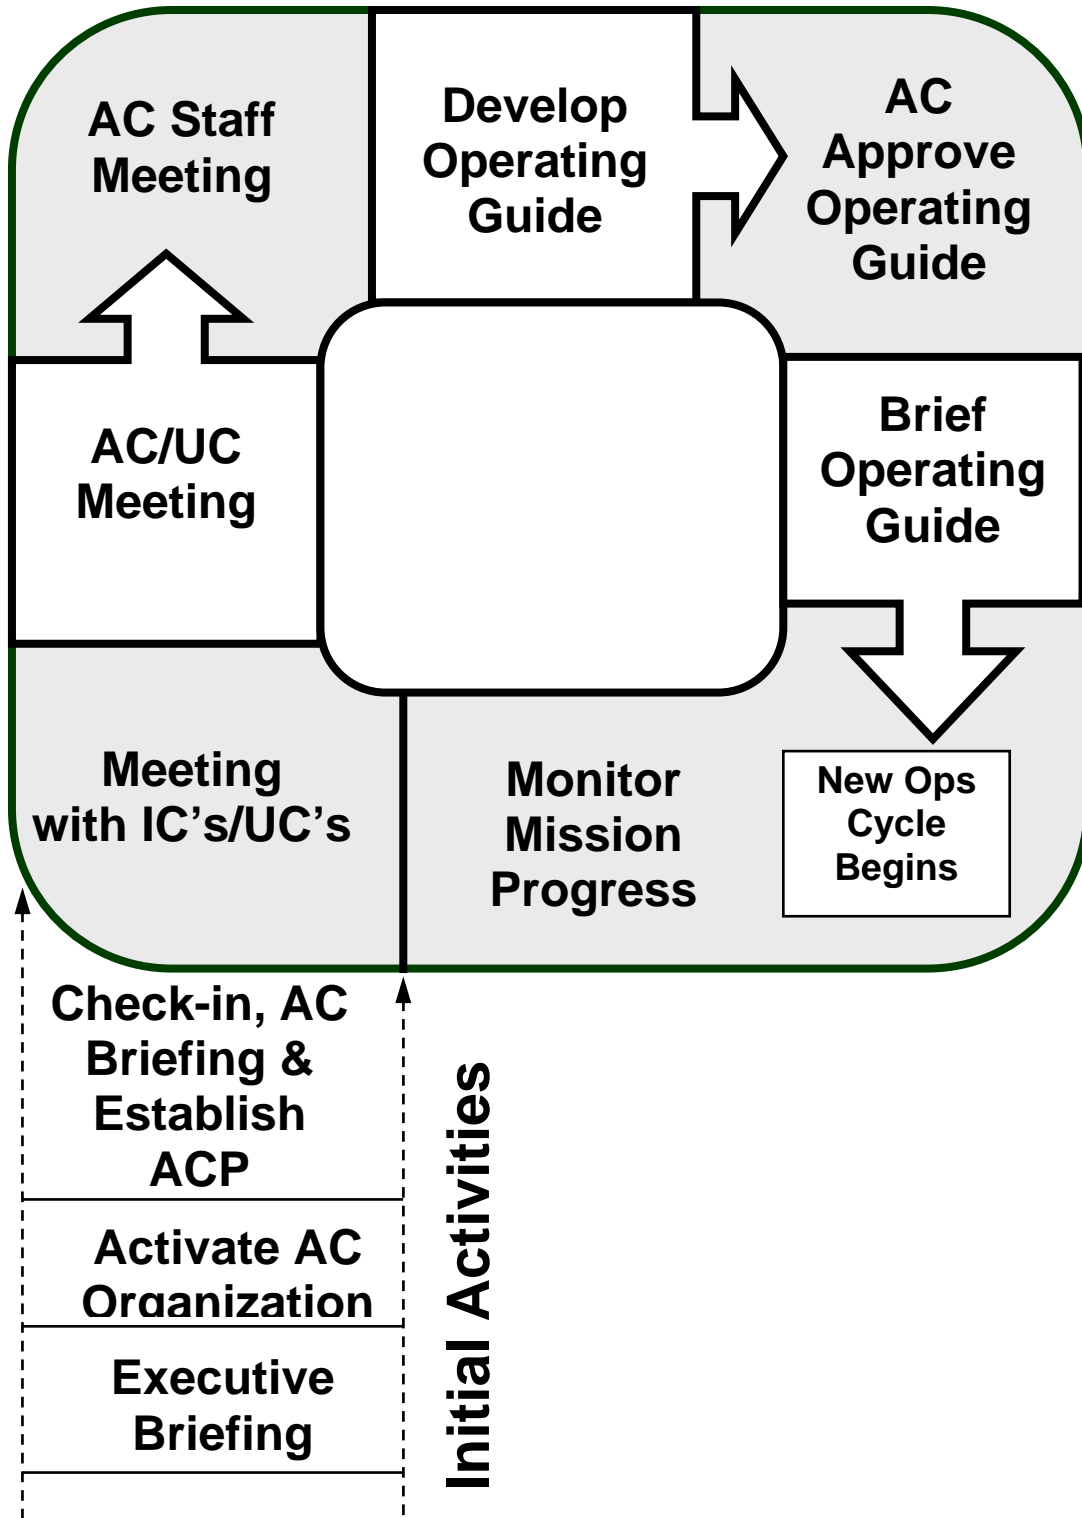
AC Staff Meeting

Develop Operating Guide

AC Approve Operating Guide

AC/UC Meeting

Brief Operating Guide

Meeting with IC's/UC's

Monitor Mission Progress

New Ops Cycle Begins

Check-in, AC Briefing & Establish ACP

Activate AC Organization

Executive Briefing

Initial Activities